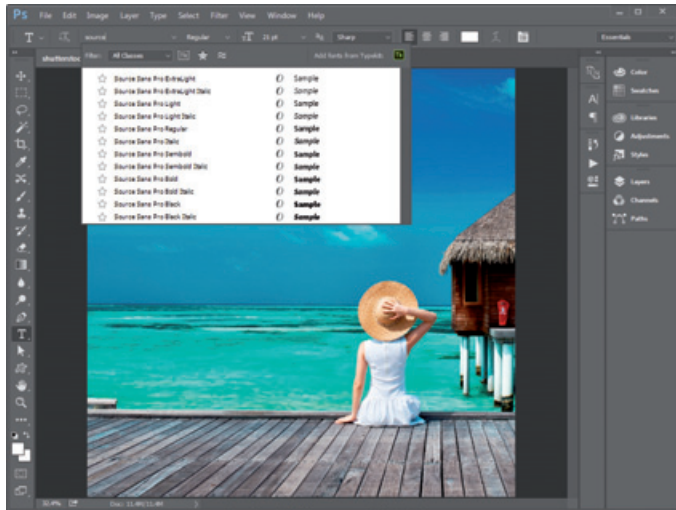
Ps File Edit Image Layer Type Select Filter View Window Help

source| Regular 21 pt Sharp

Essentials

shutterstoc

Filter: All Classes Add fonts from Typekit: Tk

Source Sans Pro ExtraLight Sample
Source Sans Pro ExtraLight Italic Sample
Source Sans Pro Light Sample
Source Sans Pro Light Italic Sample
Source Sans Pro Regular Sample
Source Sans Pro Italic Sample
Source Sans Pro Semibold Sample
Source Sans Pro Semibold Italic Sample
Source Sans Pro Bold Sample
Source Sans Pro Bold Italic Sample
Source Sans Pro Black Sample
Source Sans Pro Black Italic Sample

Color
Swatches
Libraries
Adjustments
Styles
Layers
Channels
Paths

33.4% Doc: 11.4M/11.4M